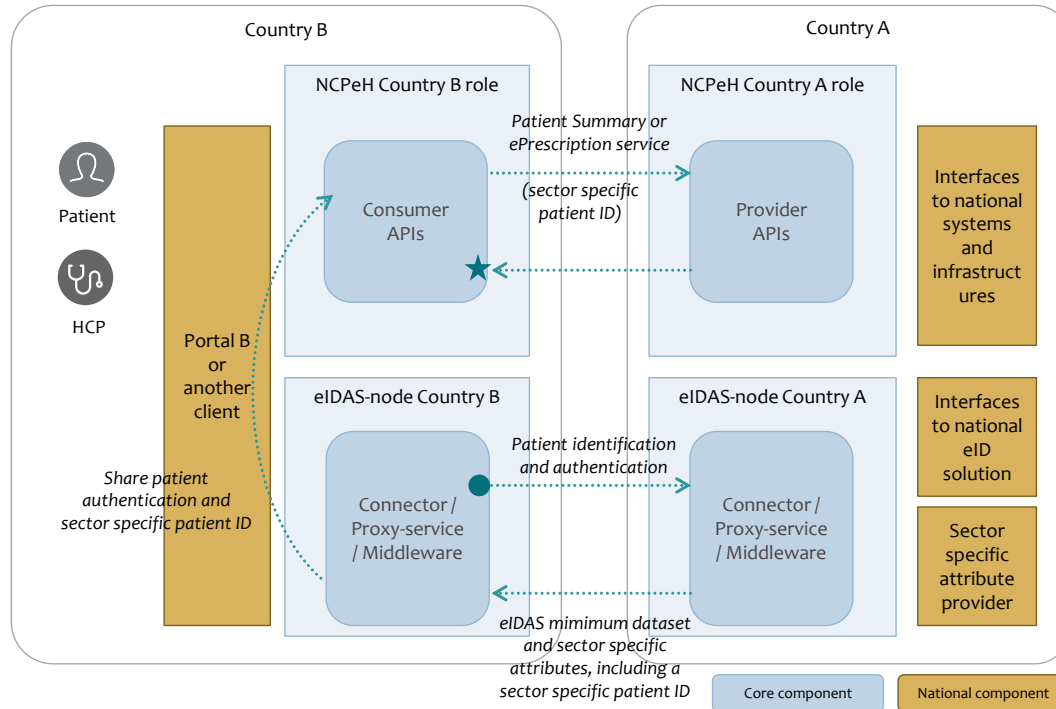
Country B

Country A

NCPeH Country B role

NCPeH Country A role

Patient

HCP

Portal B or another client

Consumer APIs

Patient Summary or ePrescription service

(sector specific patient ID)

Provider APIs

Interfaces to national systems and infrastructures

eIDAS-node Country B

eIDAS-node Country A

Interfaces to national eID solution

Share patient authentication and sector specific patient ID

Patient identification and authentication

Connector / Proxy-service / Middleware

Connector / Proxy-service / Middleware

Sector specific attribute provider

eIDAS minimum dataset and sector specific attributes, including a sector specific patient ID

Core component

National component